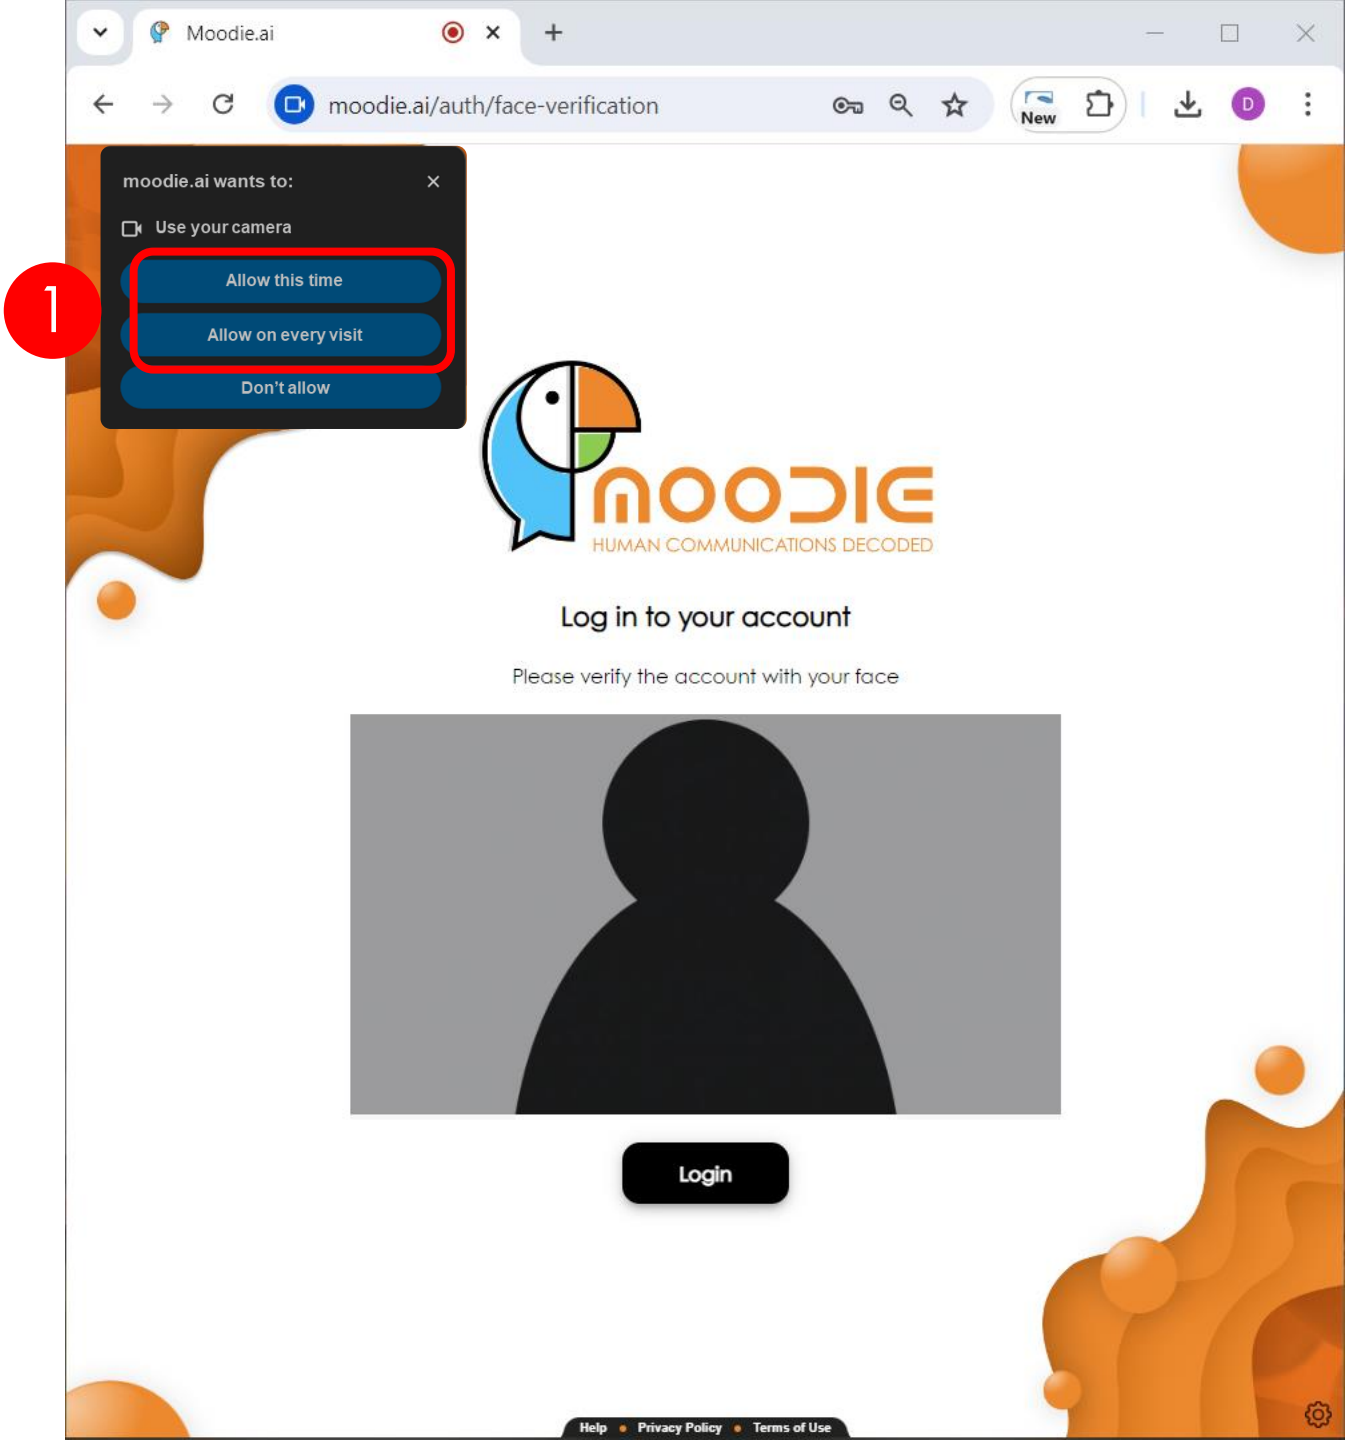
Moodie.ai

moodie.ai/auth/face-verification

New

D

moodie.ai wants to:

Use your camera

Allow this time

Allow on every visit

Don't allow

1

MOODIE
HUMAN COMMUNICATIONS DECODED

Log in to your account

Please verify the account with your face

Login

Help • Privacy Policy • Terms of Use